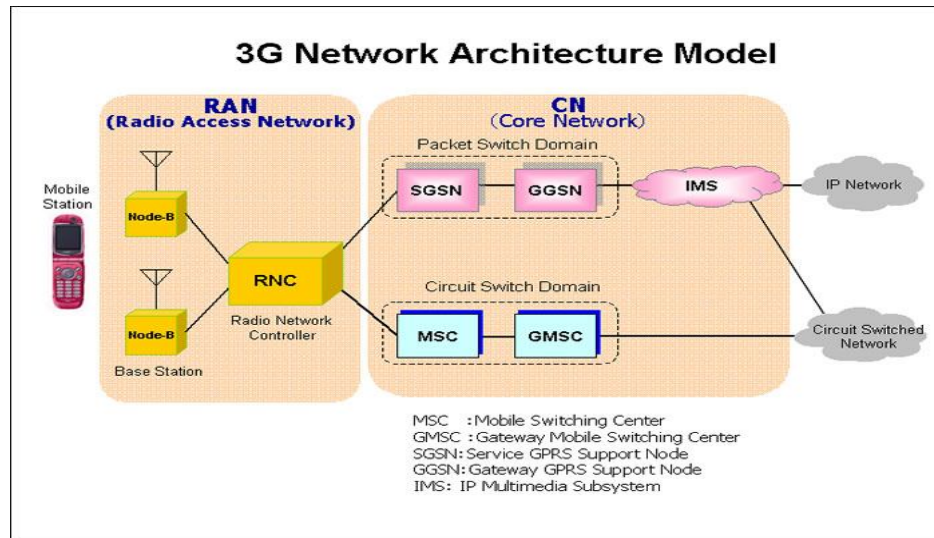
3G Network Architecture Model

RAN
(Radio Access Network)

CN
(Core Network)

Packet Switch Domain

Mobile Station

Node-B

SGSN

GGSN

IMS

IP Network

RNC

Radio Network Controller

Circuit Switch Domain

Node-B

MSC

GMSC

Circuit Switched Network

Base Station

MSC : Mobile Switching Center
GMSC : Gateway Mobile Switching Center
SGSN: Service GPRS Support Node
GGSN: Gateway GPRS Support Node
IMS: IP Multimedia Subsystem